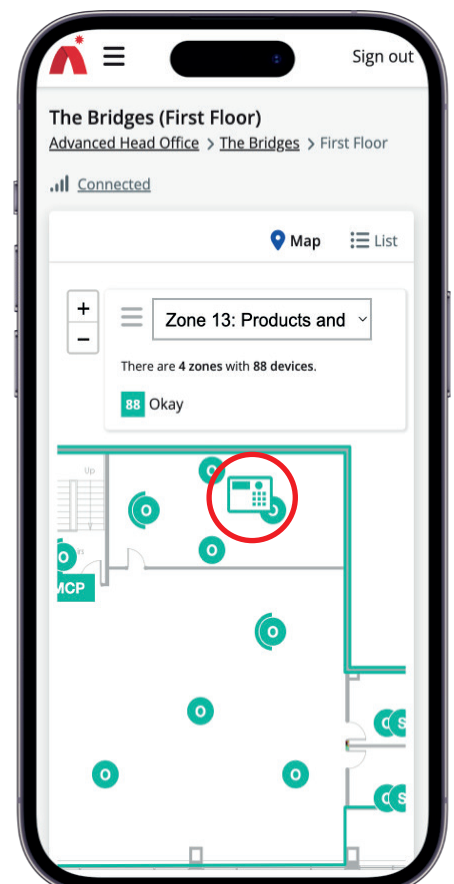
Sign out

The Bridges (First Floor)

Advanced Head Office > The Bridges > First Floor

Connected

Map List

+
−

Zone 13: Products and

There are **4 zones** with **88 devices**.

88 Okay

Up

O
O
O
O
O
O
O
O
O
O
O
S
O
S

MCP